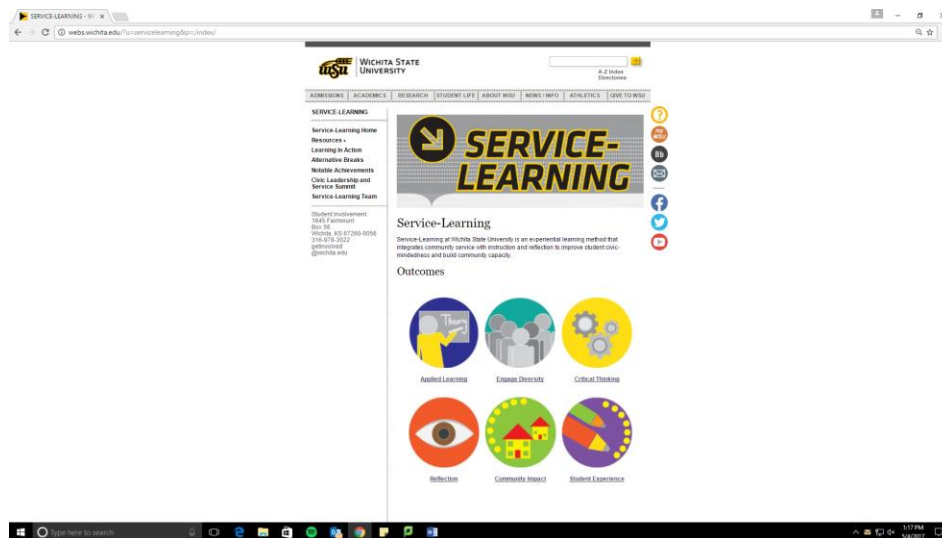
SERVICE-LEARNING - W ×

webs.wichita.edu/?u=servicelearning&p=/index/

WSU WICHITA STATE UNIVERSITY

A-Z Index
Directories

ADMISSIONS | ACADEMICS | RESEARCH | STUDENT LIFE | ABOUT WSU | NEWS / INFO | ATHLETICS | GIVE TO WSU

SERVICE-LEARNING

Service-Learning Home
Resources
Learning In Action
Alternative Breaks
Notable Achievements
Civic Leadership and Service Summit
Service-Learning Team

Student Involvement
1845 Fairmount
Box 56
Wichita, KS 67260-0056
316-978-3022
getinvolved@wichita.edu

SERVICE-LEARNING

Service-Learning

Service-Learning at Wichita State University is an experiential learning method that integrates community service with instruction and reflection to improve student civic-mindedness and build community capacity.

Outcomes

Theory

Applied Learning
Engage Diversity
Critical Thinking
Reflection
Community Impact
Student Experience

my WSU
Bb

Type here to search

1:17 PM
5/4/2017